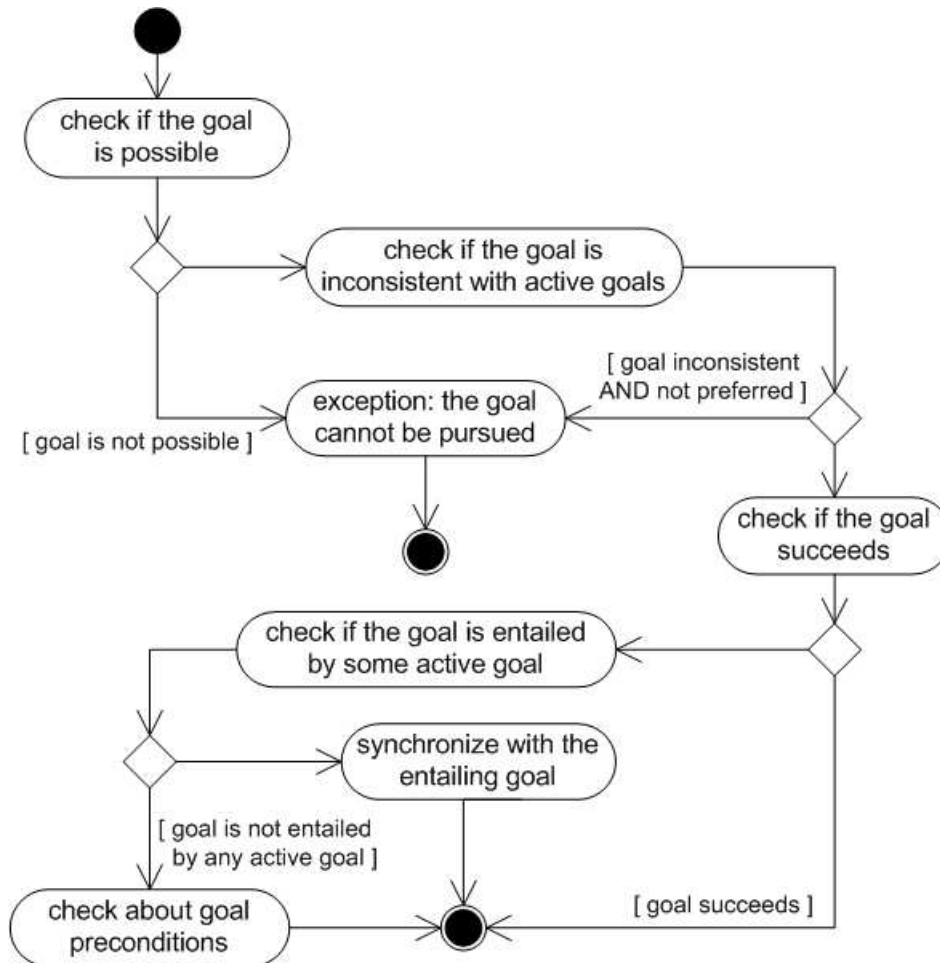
check if the goal is possible

check if the goal is inconsistent with active goals

[ goal inconsistent AND not preferred ]

exception: the goal cannot be pursued

[ goal is not possible ]

check if the goal succeeds

check if the goal is entailed by some active goal

synchronize with the entailing goal

[ goal is not entailed by any active goal ]

check about goal preconditions

[ goal succeeds ]